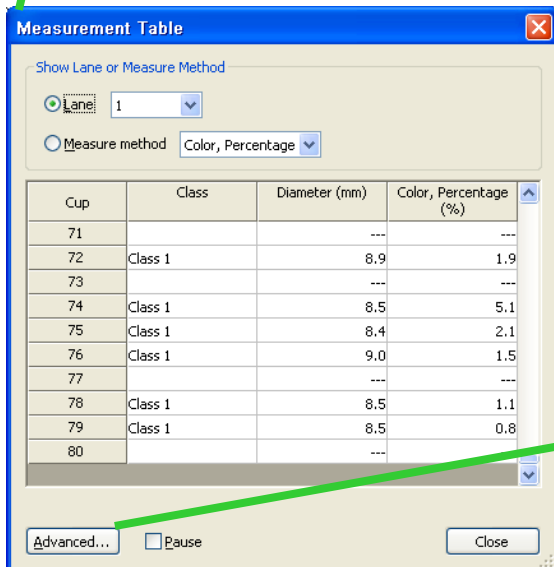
Measurement Table

Show Lane or Measure Method

Lane 1

Measure method Color, Percentage

| Cup | Class | Diameter (mm) | Color, Percentage (%) |
|---|---|---|---|
| 71 | | --- | --- |
| 72 | Class 1 | 8.9 | 1.9 |
| 73 | | --- | --- |
| 74 | Class 1 | 8.5 | 5.1 |
| 75 | Class 1 | 8.4 | 2.1 |
| 76 | Class 1 | 9.0 | 1.5 |
| 77 | | --- | --- |
| 78 | Class 1 | 8.5 | 1.1 |
| 79 | Class 1 | 8.5 | 0.8 |
| 80 | | --- | |

Advanced... Pause Close